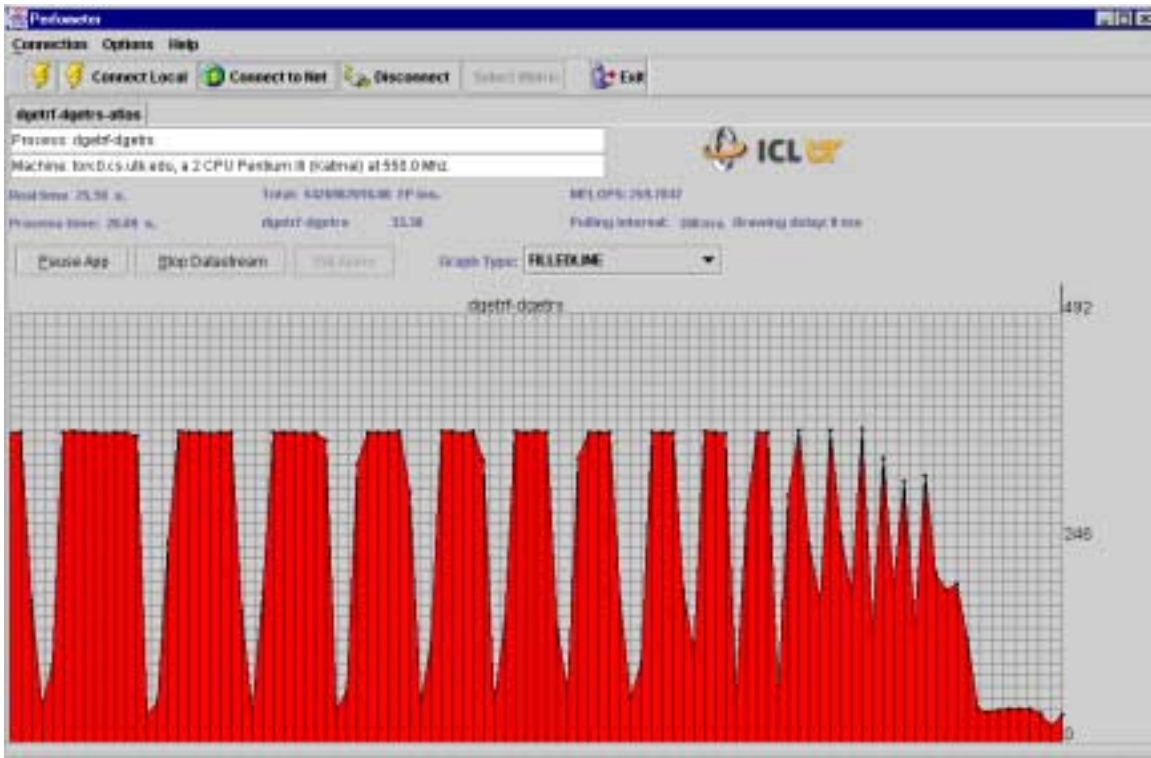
Perfometer

Connection Options Help

Connect Local Connect to Net Disconnect Select Metric Exit

dgetrf-dgetrs-atlas

Process: dgetrf-dgetrs

Machine: torc0.cs.utk.edu, a 2 CPU Pentium III (Katmai) at 550.0 MHz

ICL

Real time: 25.56 s. Total: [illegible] FP ins. MFLOPS: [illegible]

Process time: 26.09 s. dgetrf-dgetrs 33.38 Polling interval: 300ms Drawing delay: 0 ms

Pause App Stop Datastream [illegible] Graph Type: FILLEDLINE

dgetrf-dgetrs

492

246

0